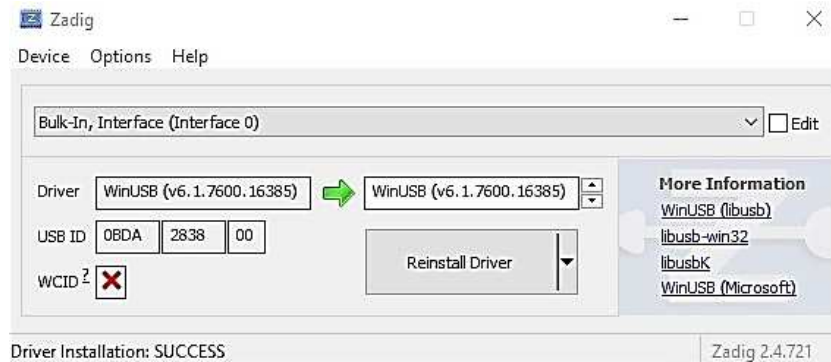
Zadig

Device Options Help

Bulk-In, Interface (Interface 0)

Edit

Driver WinUSB (v6.1.7600.16385)

WinUSB (v6.1.7600.16385)

USB ID 0BDA 2838 00

WCID ?

Reinstall Driver

More Information
WinUSB (libusb)
libusb-win32
libusbK
WinUSB (Microsoft)

Driver Installation: SUCCESS

Zadig 2.4.721